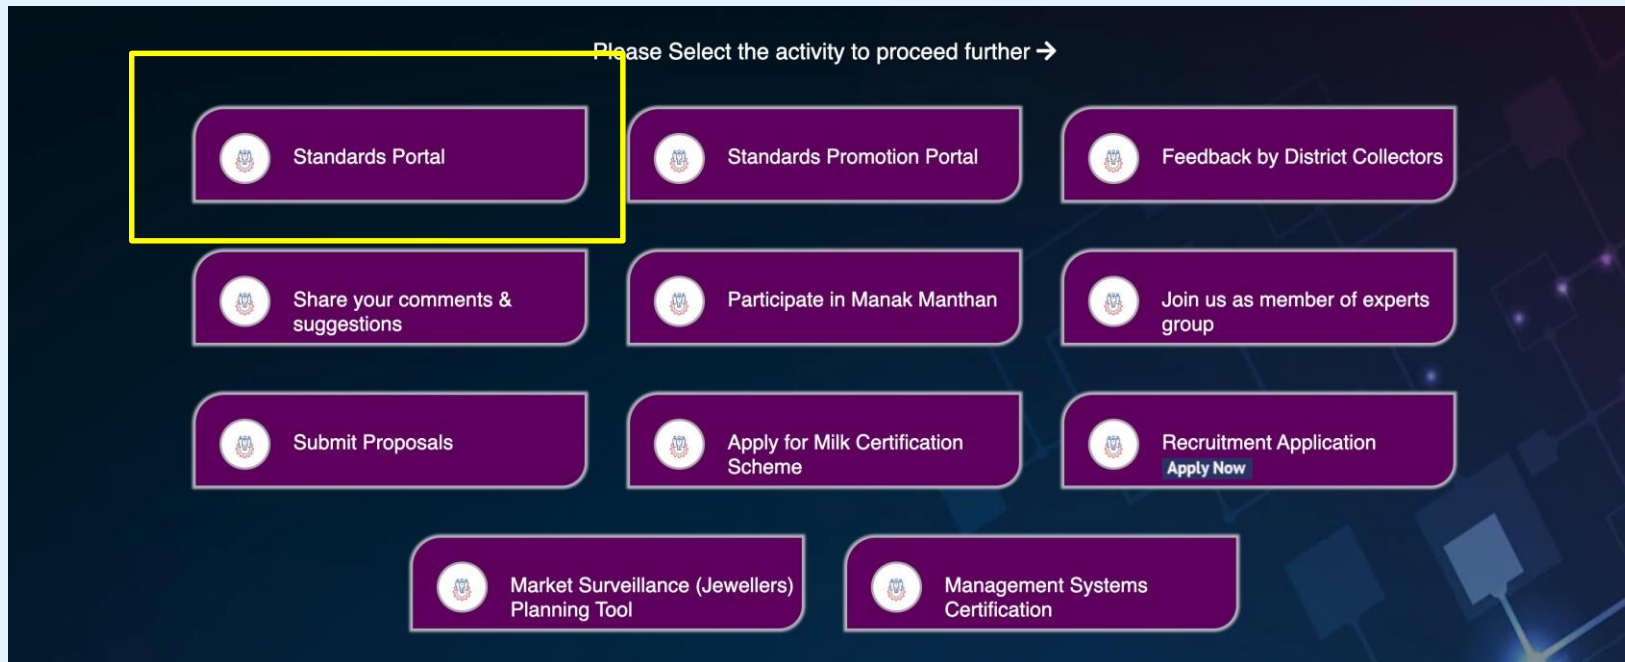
Please Select the activity to proceed further →

Standards Portal

Standards Promotion Portal

Feedback by District Collectors

Share your comments & suggestions

Participate in Manak Manthan

Join us as member of experts group

Submit Proposals

Apply for Milk Certification Scheme

Recruitment Application
Apply Now

Market Surveillance (Jewellers) Planning Tool

Management Systems Certification